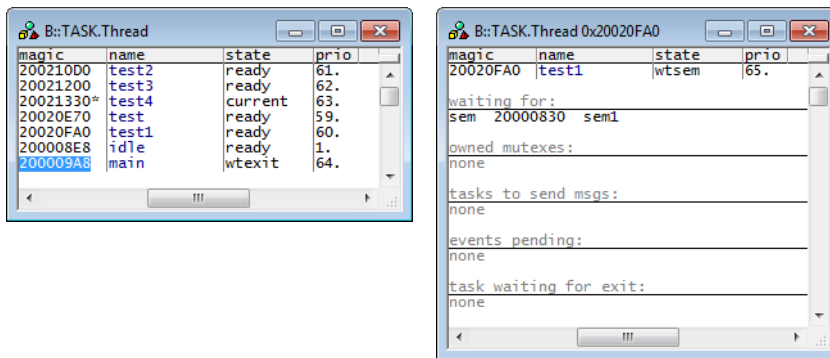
B::TASK.Thread

| magic | name | state | prio |
|---|---|---|---|
| 200210D0 | test2 | ready | 61. |
| 20021200 | test3 | ready | 62. |
| 20021330* | test4 | current | 63. |
| 20020E70 | test | ready | 59. |
| 20020FA0 | test1 | ready | 60. |
| 200008E8 | idle | ready | 1. |
| 200009A8 | main | wtexit | 64. |

B::TASK.Thread 0x20020FA0

| magic | name | state | prio |
|---|---|---|---|
| 20020FA0 | test1 | wtsem | 65. |

waiting for:
sem 20000830 sem1

owned mutexes:
none

tasks to send msgs:
none

events pending:
none

task waiting for exit:
none